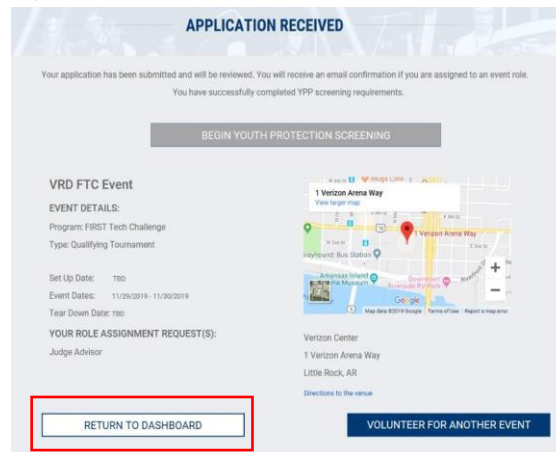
APPLICATION RECEIVED

Your application has been submitted and will be reviewed. You will receive an email confirmation if you are assigned to an event role.

You have successfully completed YPP screening requirements.

BEGIN YOUTH PROTECTION SCREENING

VRD FTC Event

EVENT DETAILS:

Program: FIRST Tech Challenge

Type: Qualifying Tournament

Set Up Date: TBD

Event Dates: 11/29/2019 - 11/30/2019

Tear Down Date: TBD

YOUR ROLE ASSIGNMENT REQUEST(S):

Judge Advisor

1 Verizon Arena Way

View larger map

1 Verizon Arena Way

Greyhound: Bus Station

Arkansas Inland Maritime Museum

Downtown Riverside RV Park

Google

Map data ©2019 Google Terms of Use Report a map error

Verizon Center

1 Verizon Arena Way

Little Rock, AR

Directions to the venue

RETURN TO DASHBOARD

VOLUNTEER FOR ANOTHER EVENT